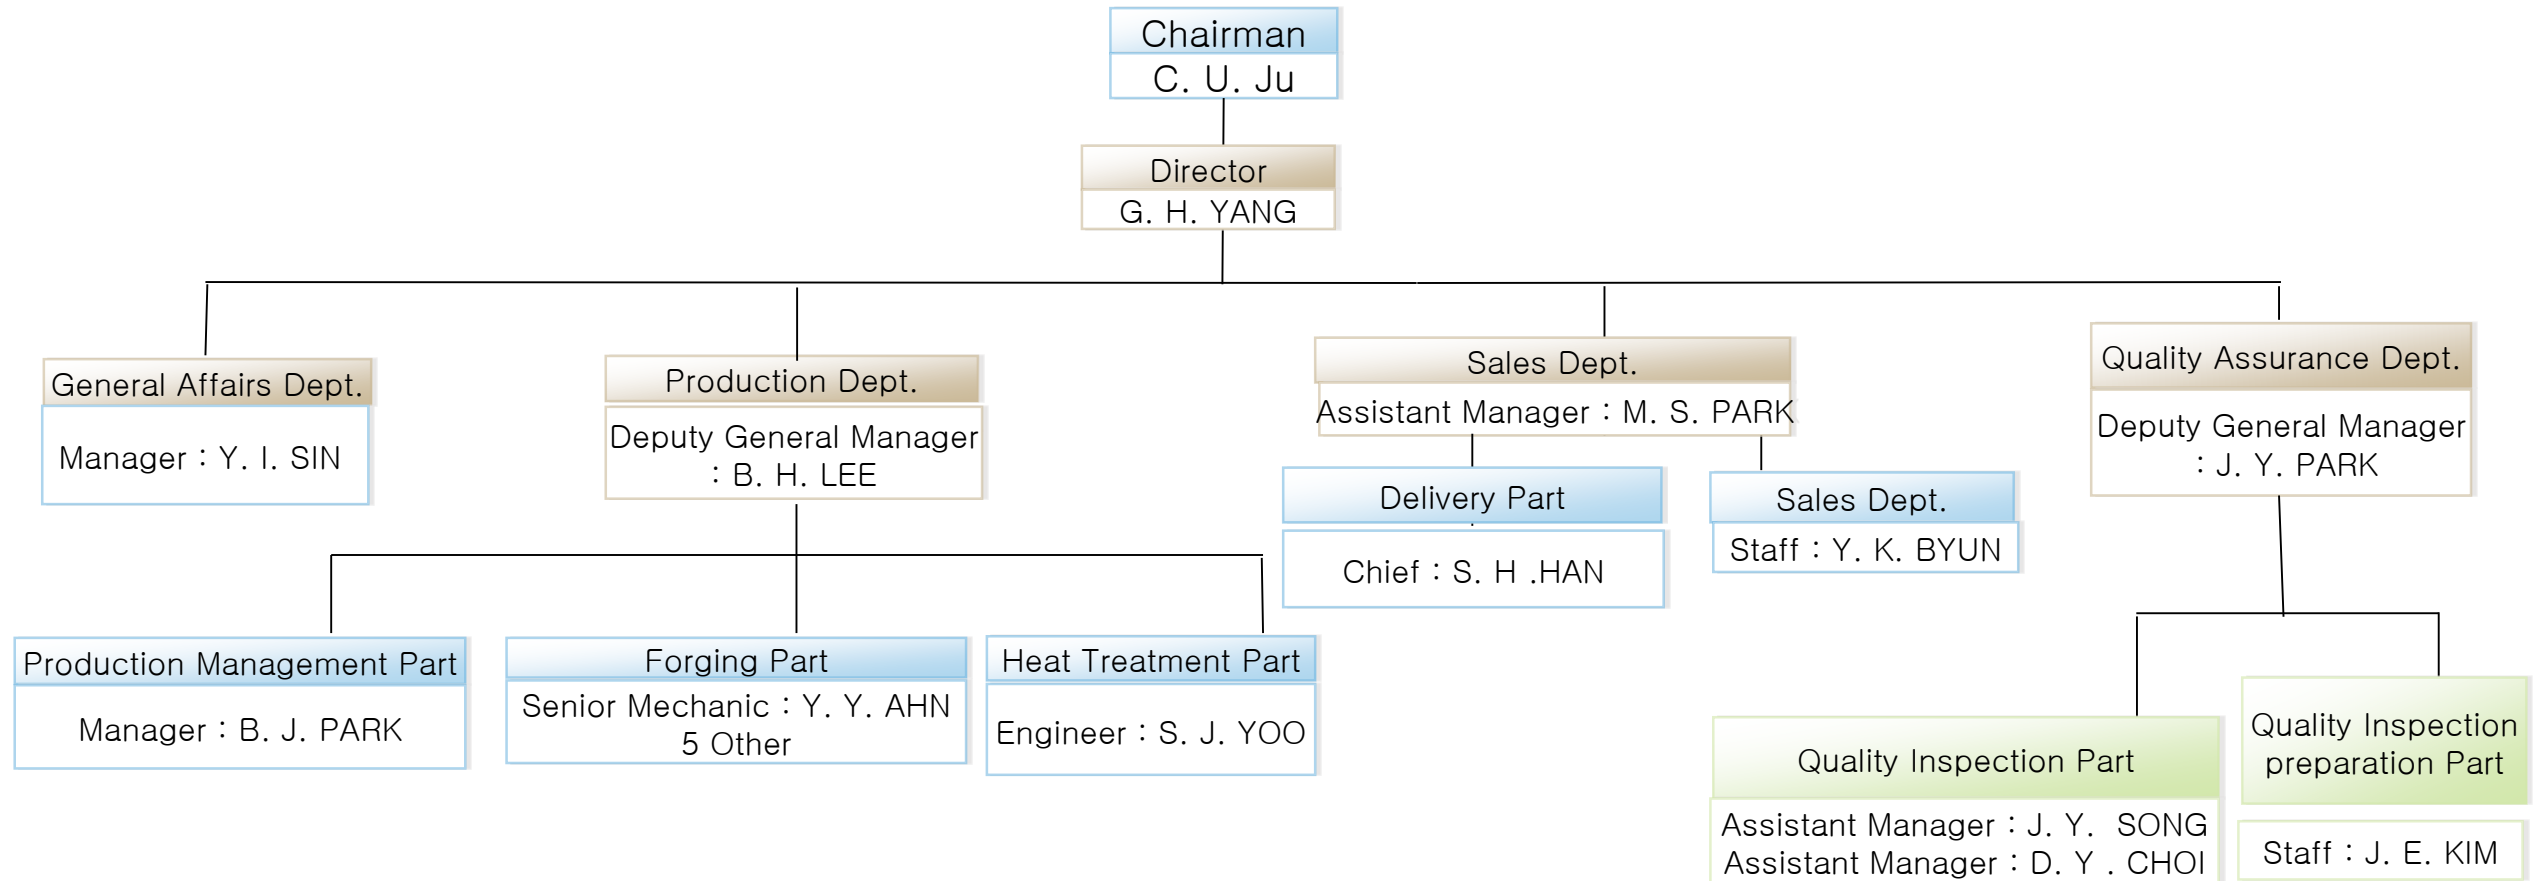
Chairman
C. U. Ju

Director
G. H. YANG

General Affairs Dept.
Manager : Y. I. SIN

Production Dept.
Deputy General Manager : B. H. LEE

Sales Dept.
Assistant Manager : M. S. PARK

Quality Assurance Dept.
Deputy General Manager : J. Y. PARK

Delivery Part
Chief : S. H .HAN

Sales Dept.
Staff : Y. K. BYUN

Production Management Part
Manager : B. J. PARK

Forging Part
Senior Mechanic : Y. Y. AHN
5 Other

Heat Treatment Part
Engineer : S. J. YOO

Quality Inspection Part
Assistant Manager : J. Y. SONG
Assistant Manager : D. Y . CHOI

Quality Inspection preparation Part
Staff : J. E. KIM